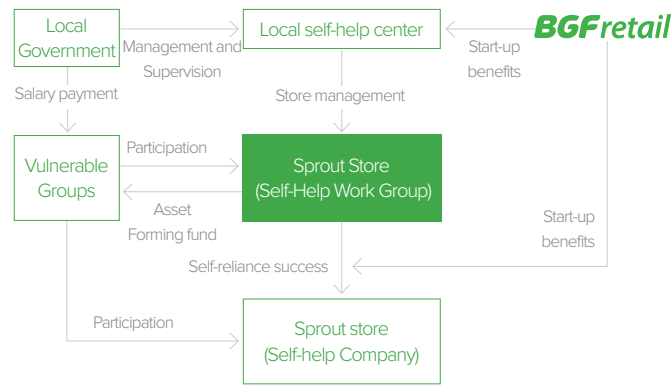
Local Government

Management and Supervision

Local self-help center

Start-up benefits

BGFretail

Salary payment

Store management

Vulnerable Groups

Participation

Sprout Store (Self-Help Work Group)

Asset Forming fund

Start-up benefits

Self-reliance success

Participation

Sprout store (Self-help Company)